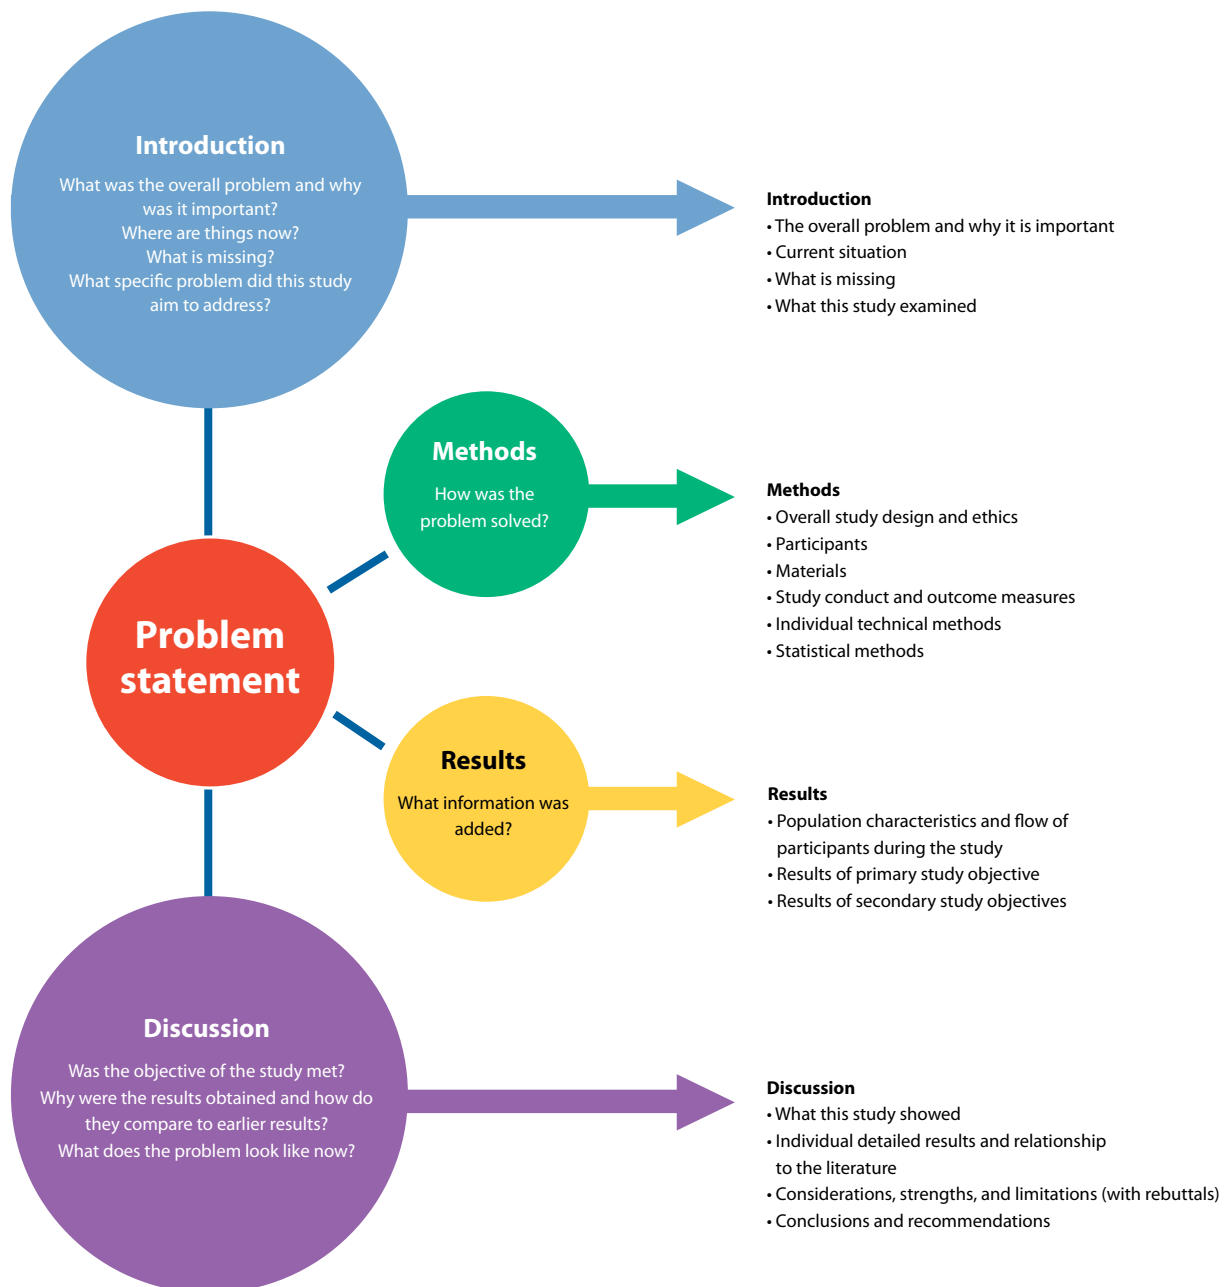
Introduction

What was the overall problem and why was it important?
Where are things now?
What is missing?
What specific problem did this study aim to address?

Introduction
• The overall problem and why it is important
• Current situation
• What is missing
• What this study examined

Methods

How was the problem solved?

Methods
• Overall study design and ethics
• Participants
• Materials
• Study conduct and outcome measures
• Individual technical methods
• Statistical methods

Problem statement

Results

What information was added?

Results
• Population characteristics and flow of participants during the study
• Results of primary study objective
• Results of secondary study objectives

Discussion

Was the objective of the study met?
Why were the results obtained and how do they compare to earlier results?
What does the problem look like now?

Discussion
• What this study showed
• Individual detailed results and relationship to the literature
• Considerations, strengths, and limitations (with rebuttals)
• Conclusions and recommendations